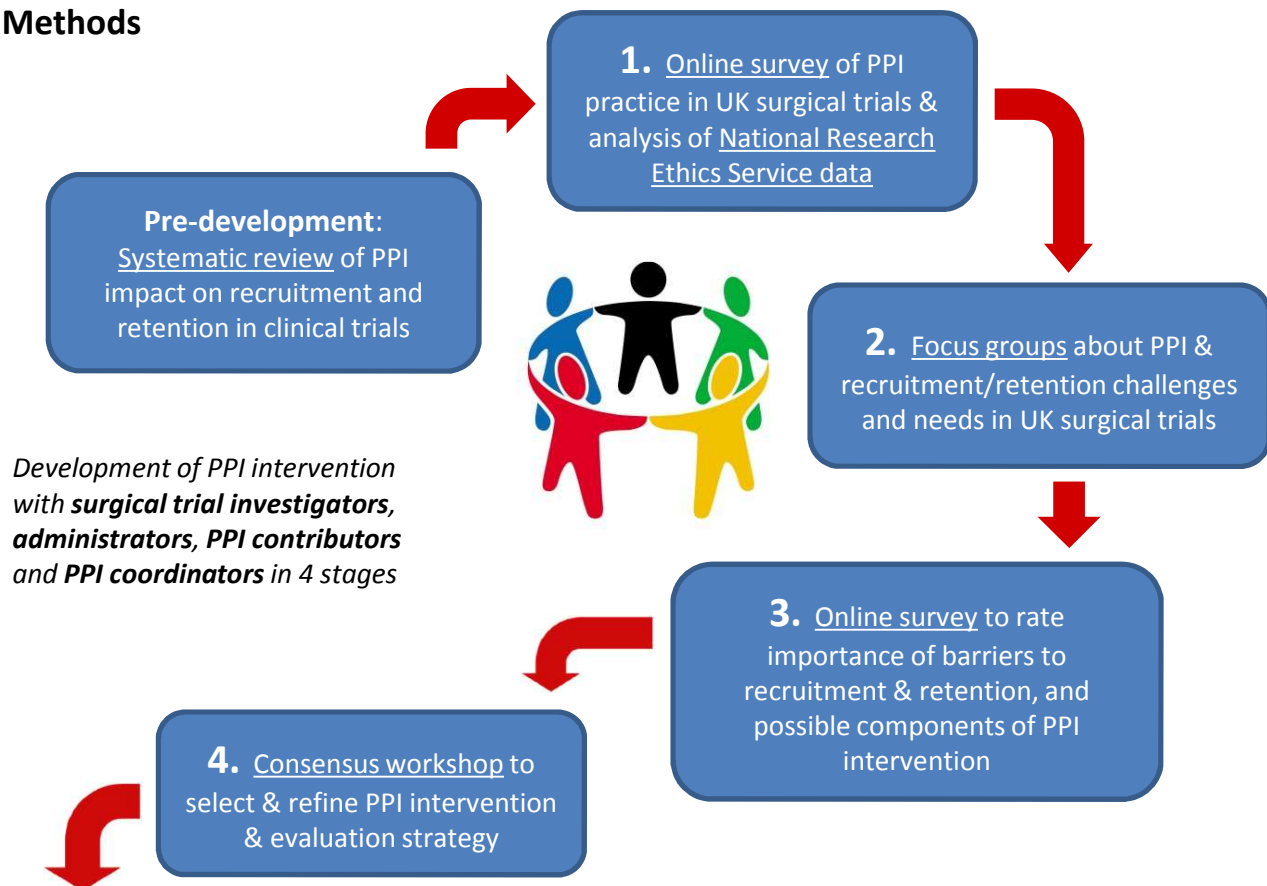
Methods

Pre-development: Systematic review of PPI impact on recruitment and retention in clinical trials

1. Online survey of PPI practice in UK surgical trials & analysis of National Research Ethics Service data

2. Focus groups about PPI & recruitment/retention challenges and needs in UK surgical trials

Development of PPI intervention with surgical trial investigators, administrators, PPI contributors and PPI coordinators in 4 stages

3. Online survey to rate importance of barriers to recruitment & retention, and possible components of PPI intervention

4. Consensus workshop to select & refine PPI intervention & evaluation strategy